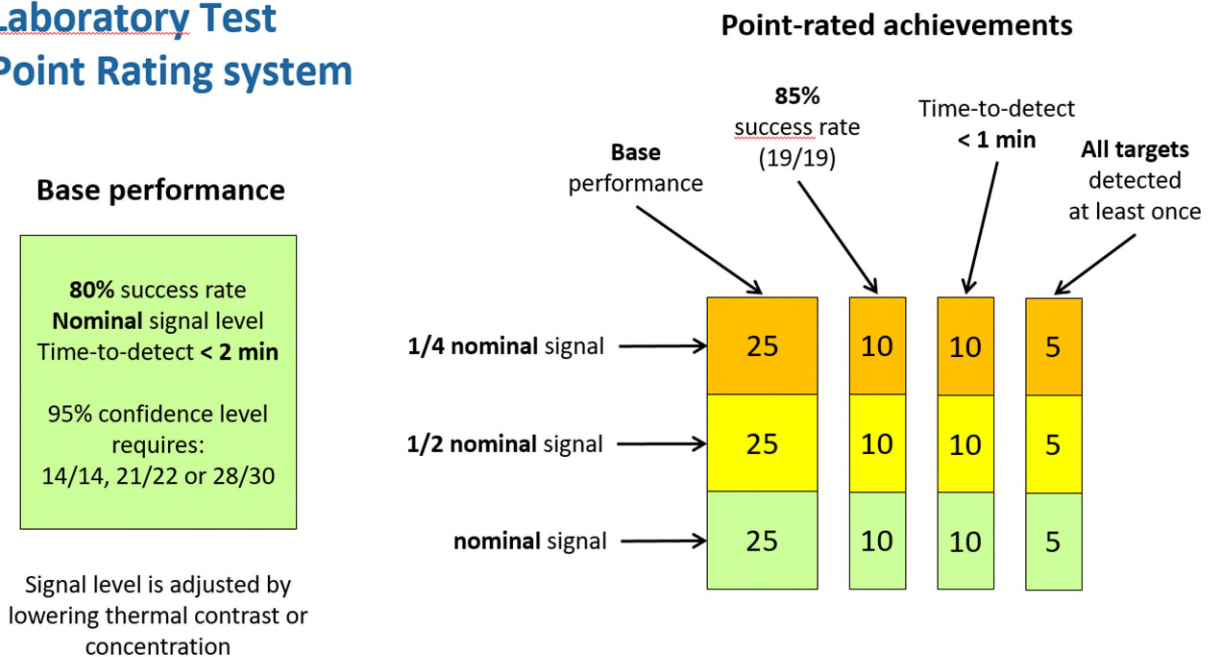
Laboratory Test
Point Rating system

Base performance

80% success rate
Nominal signal level
Time-to-detect < 2 min

95% confidence level requires:
14/14, 21/22 or 28/30

Signal level is adjusted by lowering thermal contrast or concentration

Point-rated achievements

Base performance

85% success rate (19/19)

Time-to-detect < 1 min

All targets detected at least once

| | | | | |
|---|---|---|---|---|
| 1/4 nominal signal | 25 | 10 | 10 | 5 |
| 1/2 nominal signal | 25 | 10 | 10 | 5 |
| nominal signal | 25 | 10 | 10 | 5 |